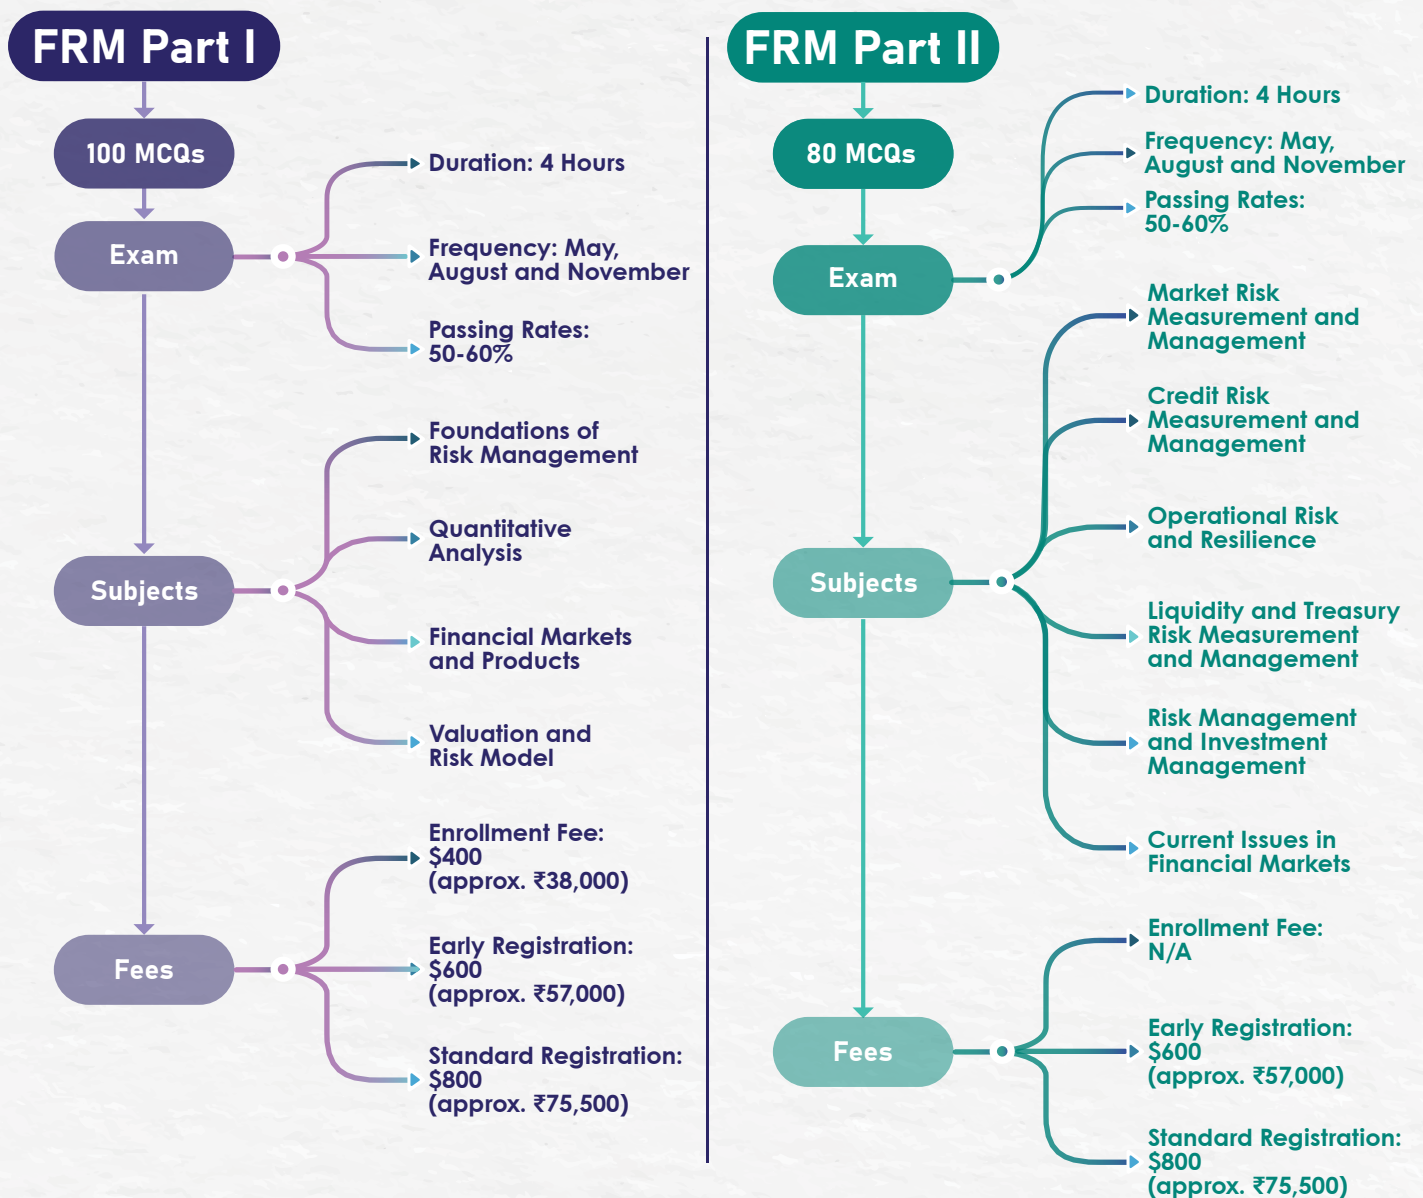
FRM Part I

100 MCQs

Exam

Duration: 4 Hours

Frequency: May, August and November

Passing Rates: 50-60%

Subjects

Foundations of Risk Management

Quantitative Analysis

Financial Markets and Products

Valuation and Risk Model

Fees

Enrollment Fee: \$400 (approx. ₹38,000)

Early Registration: \$600 (approx. ₹57,000)

Standard Registration: \$800 (approx. ₹75,500)

FRM Part II

80 MCQs

Exam

Duration: 4 Hours

Frequency: May, August and November

Passing Rates: 50-60%

Subjects

Market Risk Measurement and Management

Credit Risk Measurement and Management

Operational Risk and Resilience

Liquidity and Treasury Risk Measurement and Management

Risk Management and Investment Management

Current Issues in Financial Markets

Fees

Enrollment Fee: N/A

Early Registration: \$600 (approx. ₹57,000)

Standard Registration: \$800 (approx. ₹75,500)